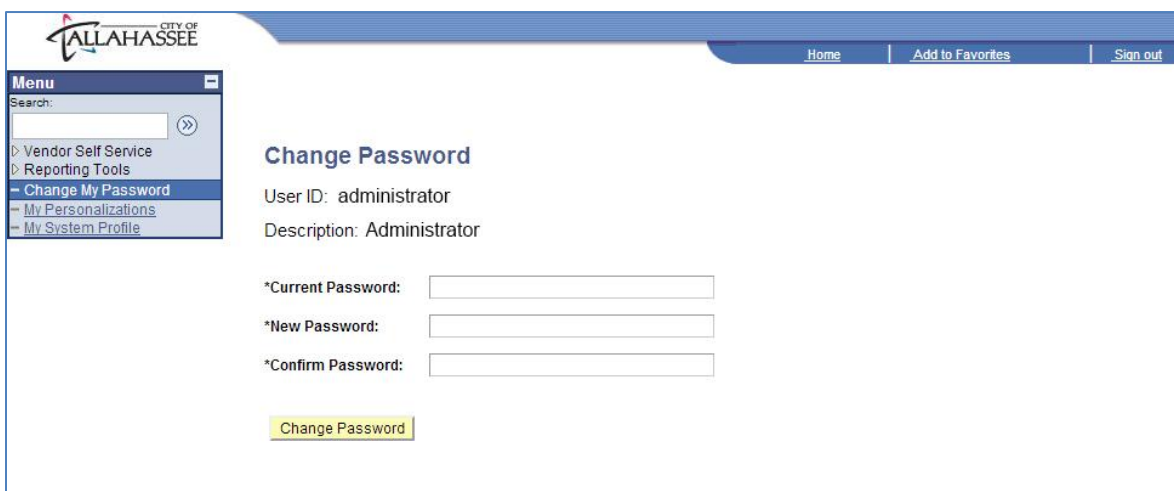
CITY OF TALLAHASSEE

Home | Add to Favorites | Sign out

Menu
Search:
Vendor Self Service
Reporting Tools
Change My Password
My Personalizations
My System Profile

Change Password

User ID: administrator

Description: Administrator

*Current Password:

*New Password:

*Confirm Password:

Change Password